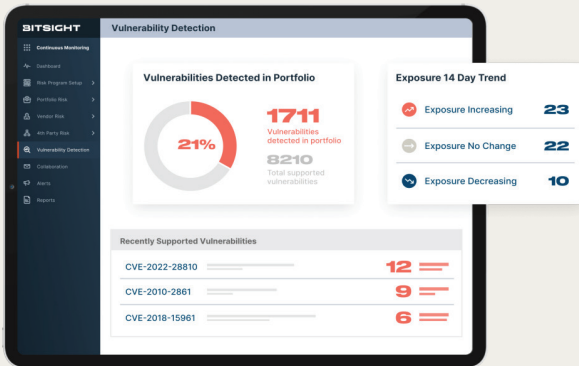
BITSIGHT

Continuous Monitoring

Dashboard

Risk Program Setup

Portfolio Risk

Vendor Risk

4th Party Risk

Vulnerability Detection

Collaboration

Alerts

Reports

Vulnerability Detection

Vulnerabilities Detected in Portfolio

21%

1711
Vulnerabilities detected in portfolio

8210
Total supported vulnerabilities

Exposure 14 Day Trend

Exposure Increasing 23

Exposure No Change 22

Exposure Decreasing 10

Recently Supported Vulnerabilities

CVE-2022-28810 12

CVE-2010-2861 9

CVE-2018-15961 6